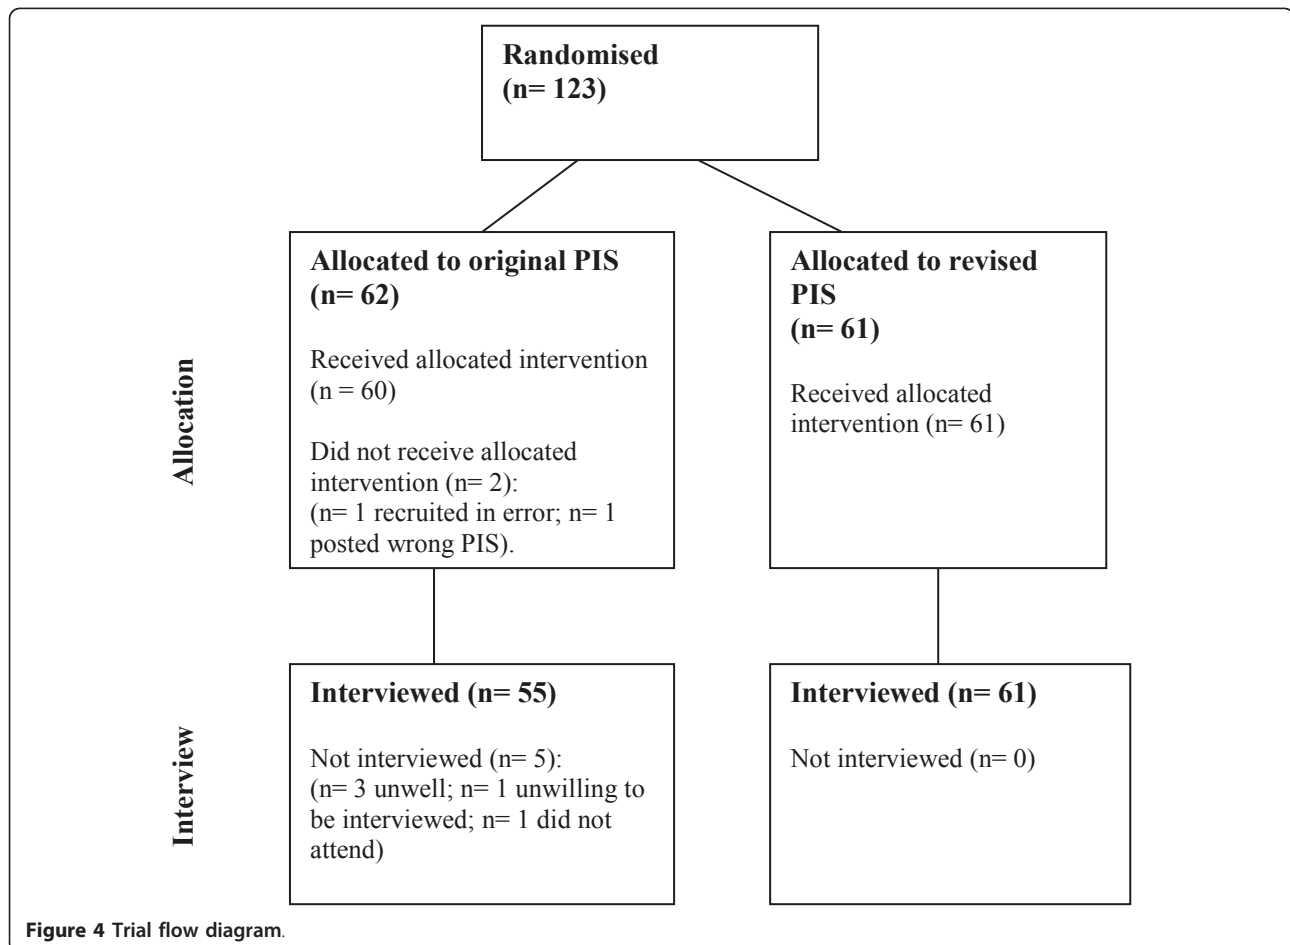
Randomised
(n= 123)

Allocation

Allocated to original PIS
(n= 62)

Received allocated intervention
(n = 60)

Did not receive allocated intervention (n= 2):
(n= 1 recruited in error; n= 1 posted wrong PIS).

Allocated to revised PIS
(n= 61)

Received allocated intervention (n= 61)

Interview

Interviewed (n= 55)

Not interviewed (n= 5):
(n= 3 unwell; n= 1 unwilling to be interviewed; n= 1 did not attend)

Interviewed (n= 61)

Not interviewed (n= 0)

Figure 4 Trial flow diagram.